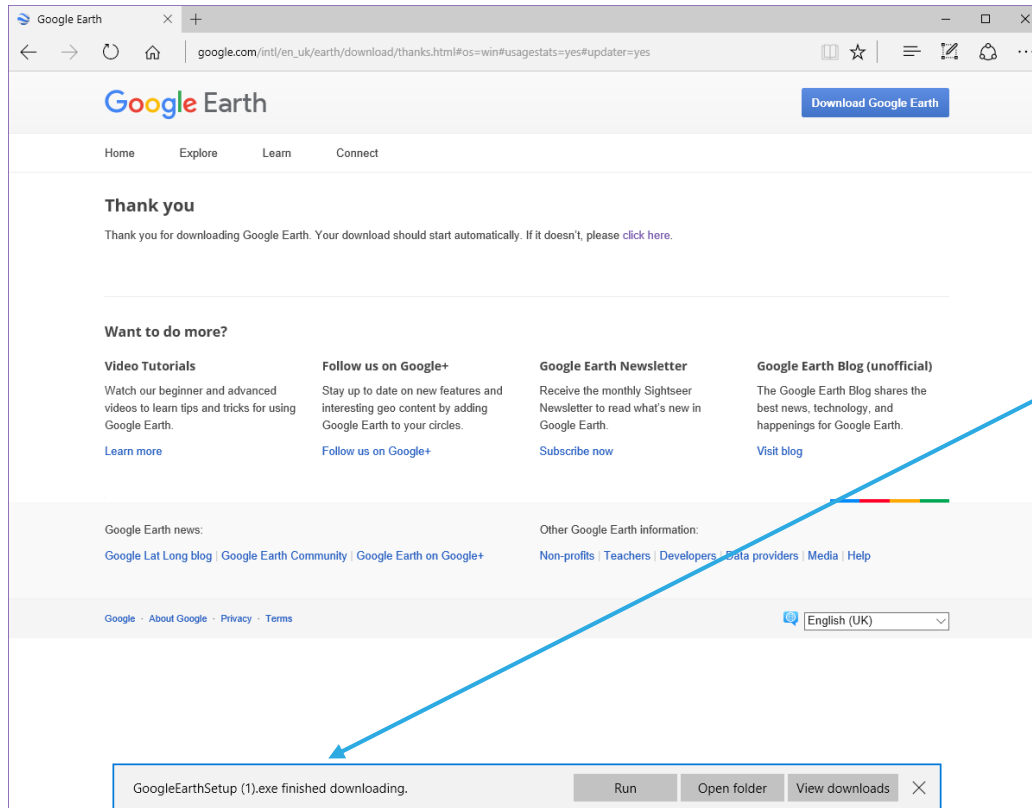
Google Earth × +

google.com/intl/en_uk/earth/download/thanks.html#os=win#usagestats=yes#updater=yes

Google Earth

Download Google Earth

Home Explore Learn Connect

Thank you

Thank you for downloading Google Earth. Your download should start automatically. If it doesn't, please click here.

Want to do more?

Video Tutorials

Watch our beginner and advanced videos to learn tips and tricks for using Google Earth.

Learn more

Follow us on Google+

Stay up to date on new features and interesting geo content by adding Google Earth to your circles.

Follow us on Google+

Google Earth Newsletter

Receive the monthly Sightseer Newsletter to read what's new in Google Earth.

Subscribe now

Google Earth Blog (unofficial)

The Google Earth Blog shares the best news, technology, and happenings for Google Earth.

Visit blog

Google Earth news:

Google Lat Long blog | Google Earth Community | Google Earth on Google+

Other Google Earth information:

Non-profits | Teachers | Developers | Data providers | Media | Help

Google · About Google · Privacy · Terms

English (UK)

GoogleEarthSetup (1).exe finished downloading.

Run

Open folder

View downloads